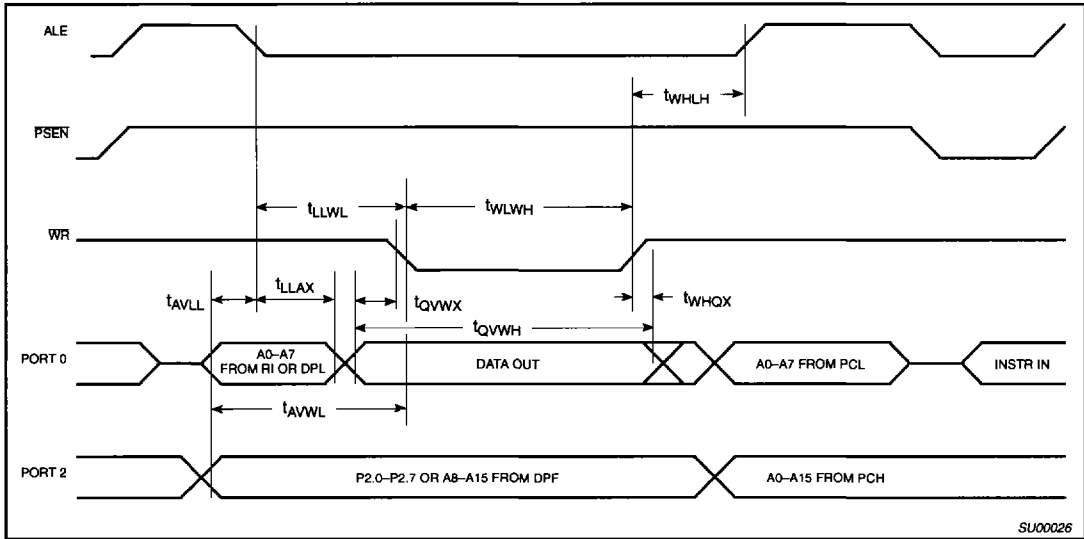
ALE

$\overline{PSEN}$

$\overline{WR}$

PORT 0

PORT 2

$t_{WHLH}$

$t_{LLWL}$

$t_{WLWH}$

$t_{AVLL}$

$t_{LLAX}$

$t_{QVWX}$

$t_{WHQX}$

$t_{QVWH}$

A0–A7 FROM RI OR DPL

DATA OUT

A0–A7 FROM PCL

INSTR IN

$t_{AVWL}$

P2.0–P2.7 OR A8–A15 FROM DPF

A0–A15 FROM PCH

SU00026